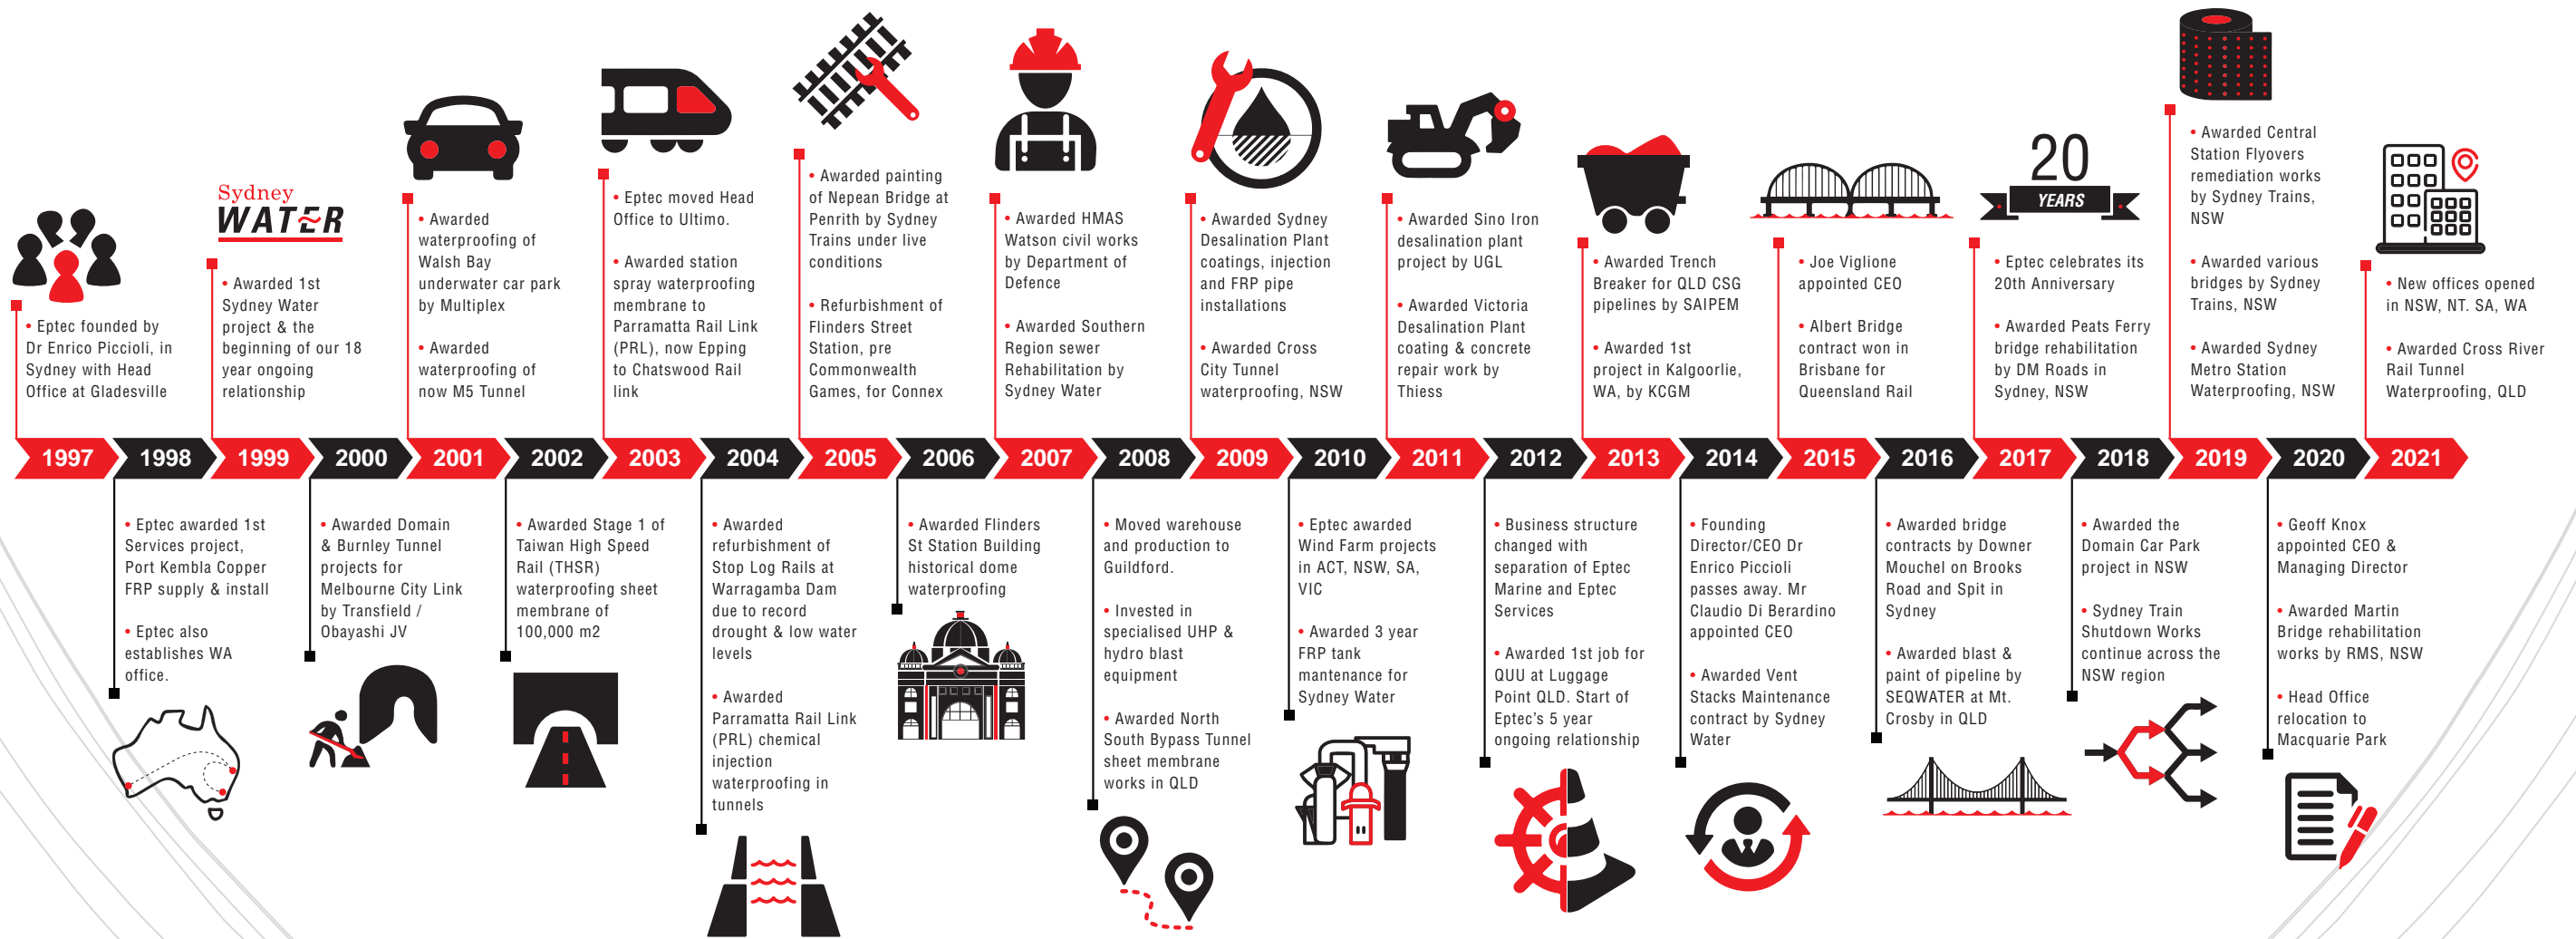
• Eptec founded by Dr Enrico Piccioli, in Sydney with Head Office at Gladesville

Sydney WATER

• Awarded 1st Sydney Water project & the beginning of our 18 year ongoing relationship

• Awarded waterproofing of Walsh Bay underwater car park by Multiplex

• Awarded waterproofing of now M5 Tunnel

• Eptec moved Head Office to Ultimo.

• Awarded station spray waterproofing membrane to Parramatta Rail Link (PRL), now Epping to Chatswood Rail link

• Awarded painting of Nepean Bridge at Penrith by Sydney Trains under live conditions

• Refurbishment of Flinders Street Station, pre Commonwealth Games, for Connex

• Awarded HMAS Watson civil works by Department of Defence

• Awarded Southern Region sewer Rehabilitation by Sydney Water

• Awarded Sydney Desalination Plant coatings, injection and FRP pipe installations

• Awarded Cross City Tunnel waterproofing, NSW

• Awarded Sino Iron desalination plant project by UGL

• Awarded Victoria Desalination Plant coating & concrete repair work by Thiess

• Awarded Trench Breaker for QLD CSG pipelines by SAIPEM

• Awarded 1st project in Kalgoorlie, WA, by KCGM

• Joe Viglione appointed CEO

• Albert Bridge contract won in Brisbane for Queensland Rail

20 YEARS

• Eptec celebrates its 20th Anniversary

• Awarded Peats Ferry bridge rehabilitation by DM Roads in Sydney, NSW

• Awarded Central Station Flyovers remediation works by Sydney Trains, NSW

• Awarded various bridges by Sydney Trains, NSW

• Awarded Sydney Metro Station Waterproofing, NSW

• New offices opened in NSW, NT. SA, WA

• Awarded Cross River Rail Tunnel Waterproofing, QLD

1997 1998 1999 2000 2001 2002 2003 2004 2005 2006 2007 2008 2009 2010 2011 2012 2013 2014 2015 2016 2017 2018 2019 2020 2021

• Eptec awarded 1st Services project, Port Kembla Copper FRP supply & install

• Eptec also establishes WA office.

• Awarded Domain & Burnley Tunnel projects for Melbourne City Link by Transfield / Obayashi JV

• Awarded Stage 1 of Taiwan High Speed Rail (THSR) waterproofing sheet membrane of 100,000 m2

• Awarded refurbishment of Stop Log Rails at Warragamba Dam due to record drought & low water levels

• Awarded Parramatta Rail Link (PRL) chemical injection waterproofing in tunnels

• Awarded Flinders St Station Building historical dome waterproofing

• Moved warehouse and production to Guildford.

• Invested in specialised UHP & hydro blast equipment

• Awarded North South Bypass Tunnel sheet membrane works in QLD

• Eptec awarded Wind Farm projects in ACT, NSW, SA, VIC

• Awarded 3 year FRP tank mantenance for Sydney Water

• Business structure changed with separation of Eptec Marine and Eptec Services

• Awarded 1st job for QUU at Luggage Point QLD. Start of Eptec's 5 year ongoing relationship

• Founding Director/CEO Dr Enrico Piccioli passes away. Mr Claudio Di Berardino appointed CEO

• Awarded Vent Stacks Maintenance contract by Sydney Water

• Awarded bridge contracts by Downer Mouchel on Brooks Road and Spit in Sydney

• Awarded blast & paint of pipeline by SEQWATER at Mt. Crosby in QLD

• Awarded the Domain Car Park project in NSW

• Sydney Train Shutdown Works continue across the NSW region

• Geoff Knox appointed CEO & Managing Director

• Awarded Martin Bridge rehabilitation works by RMS, NSW

• Head Office relocation to Macquarie Park